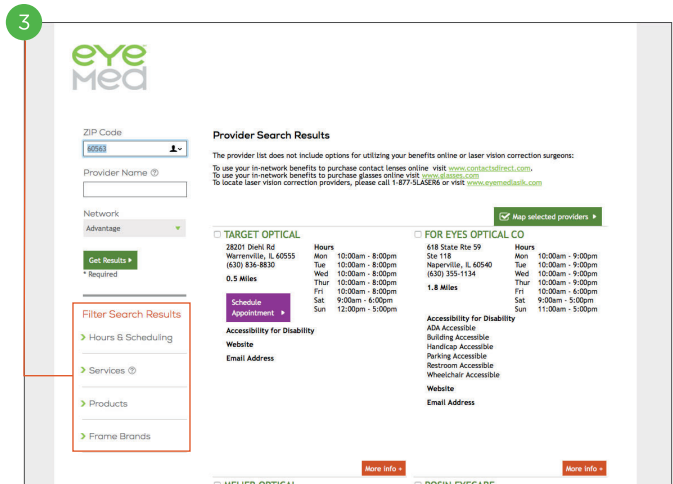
3

eye med

ZIP Code
60563

Provider Name ⑦

Network
Advantage

Get Results ▸
* Required

Filter Search Results
> Hours & Scheduling
> Services ⑦
> Products
> Frame Brands

Provider Search Results

The provider list does not include options for utilizing your benefits online or laser vision correction surgeons:

To use your in-network benefits to purchase contact lenses online visit www.contactsdirect.com.
To use your in-network benefits to purchase glasses online visit www.glasses.com
To locate laser vision correction providers, please call 1-877-5LASER6 or visit www.eyemedlasik.com

Map selected providers ▸

☐ TARGET OPTICAL
28201 Diehl Rd
Warrenville, IL 60555
(630) 836-8830

0.5 Miles

Schedule Appointment ▸

Hours
Mon 10:00am - 8:00pm
Tue 10:00am - 8:00pm
Wed 10:00am - 8:00pm
Thur 10:00am - 8:00pm
Fri 10:00am - 8:00pm
Sat 9:00am - 6:00pm
Sun 12:00pm - 5:00pm

Accessibility for Disability
Website
Email Address

More info +

☐ FOR EYES OPTICAL CO
618 State Rte 59
Ste 118
Naperville, IL 60540
(630) 355-1134

1.8 Miles

Hours
Mon 10:00am - 9:00pm
Tue 10:00am - 9:00pm
Wed 10:00am - 9:00pm
Thur 10:00am - 9:00pm
Fri 10:00am - 6:00pm
Sat 9:00am - 5:00pm
Sun 11:00am - 5:00pm

Accessibility for Disability
ADA Accessible
Building Accessible
Handicap Accessible
Parking Accessible
Restroom Accessible
Wheelchair Accessible

Website
Email Address

More info +

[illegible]